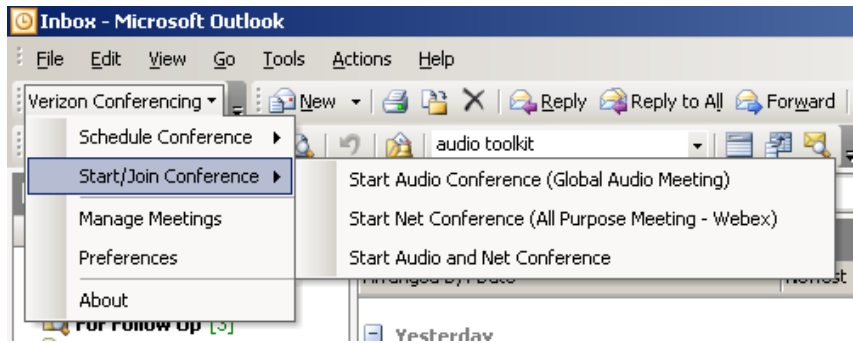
Inbox - Microsoft Outlook

File Edit View Go Tools Actions Help

Verizon Conferencing ▾ New ▾ Reply Reply to All Forward

Schedule Conference ▸

Start/Join Conference ▸

Manage Meetings

Preferences

About

audio toolkit

Start Audio Conference (Global Audio Meeting)

Start Net Conference (All Purpose Meeting - Webex)

Start Audio and Net Conference

Arranged By: Date

Newest

For Follow Up [3]

Yesterday